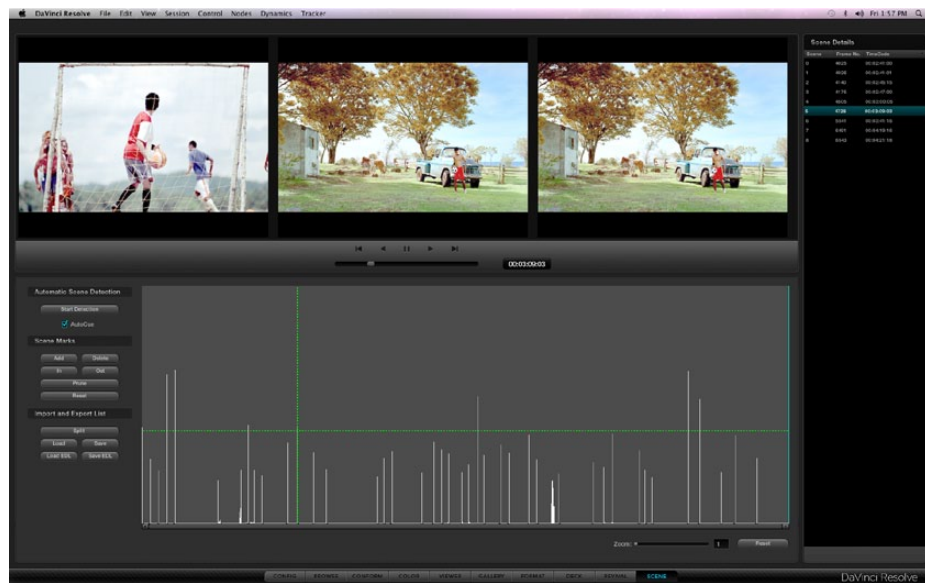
DaVinci Resolve File Edit View Session Control Nodes Dynamics Tracker

Fri 3:57 PM

Scene Details

| Scene | Frame No. | TimeCode |
|---|---|---|
| 0 | 4623 | 00:03:11:00 |
| 1 | 4626 | 00:03:11:01 |
| 2 | 4140 | 00:02:52:12 |
| 3 | 4176 | 00:02:54:00 |
| 4 | 4605 | 00:03:12:05 |
| 5 | 4736 | 00:03:09:03 |
| 6 | 5041 | 00:03:30:16 |
| 7 | 6401 | 00:04:26:16 |
| 8 | 6340 | 00:04:24:16 |

00:03:09:03

Automatic Scene Detection

Start Detection

AutoCue

Scene Marks

Add Delete

In Out

Prune

Reset

Import and Export List

Split

Load Save

Load EDL Save EDL

Zoom: 1

Reset

CONFIG BROWSE CONFORM COLOR VIEWER GALLERY FORMAT DECK REVIVAL SCENE

DaVinci Resolve